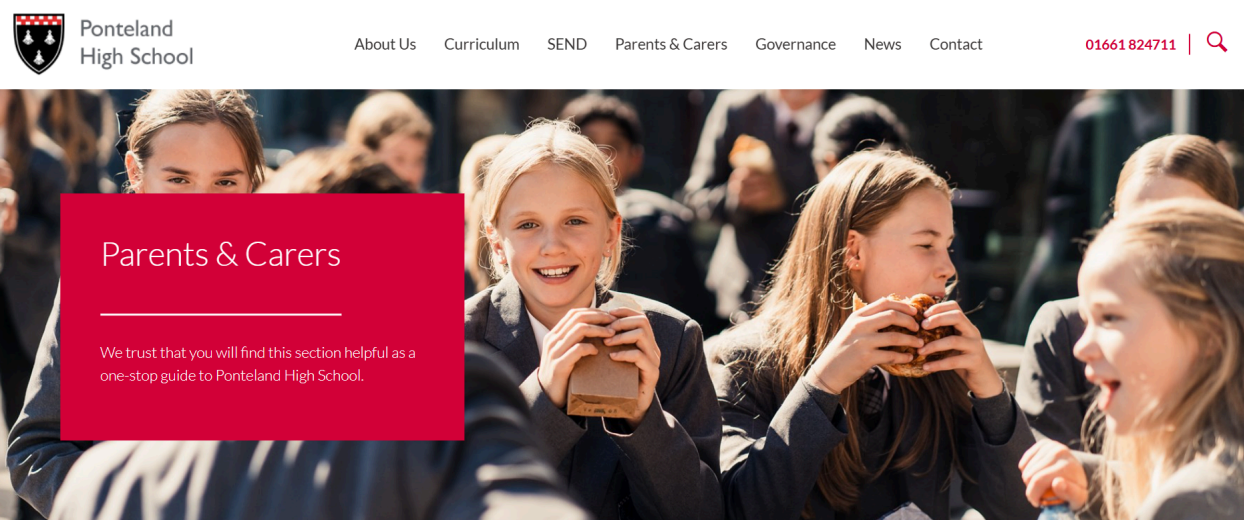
Ponteland High School

About Us Curriculum SEND Parents & Carers Governance News Contact

01661 824711

Parents & Carers

We trust that you will find this section helpful as a one-stop guide to Ponteland High School.